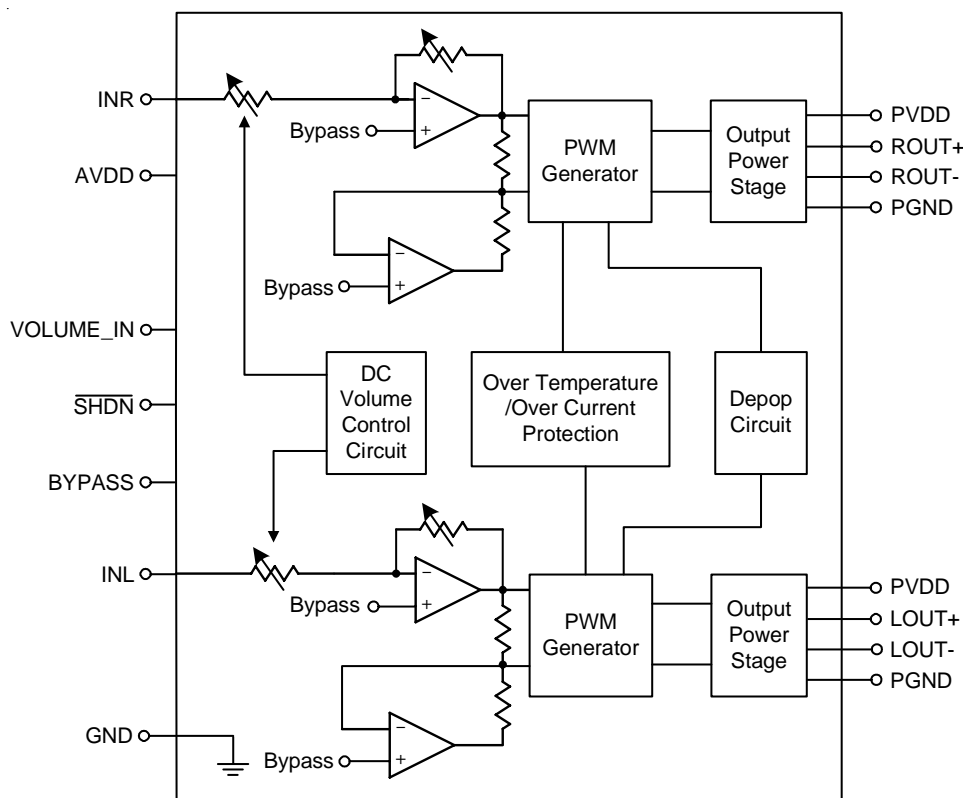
INR
AVDD
VOLUME_IN
$\overline{SHDN}$
BYPASS
INL
GND

–
+
Bypass
–
+
Bypass

PWM Generator

Output Power Stage

PVDD
ROUT+
ROUT-
PGND

DC Volume Control Circuit

Over Temperature /Over Current Protection

Depop Circuit

–
+
Bypass
–
+
Bypass

PWM Generator

Output Power Stage

PVDD
LOUT+
LOUT-
PGND